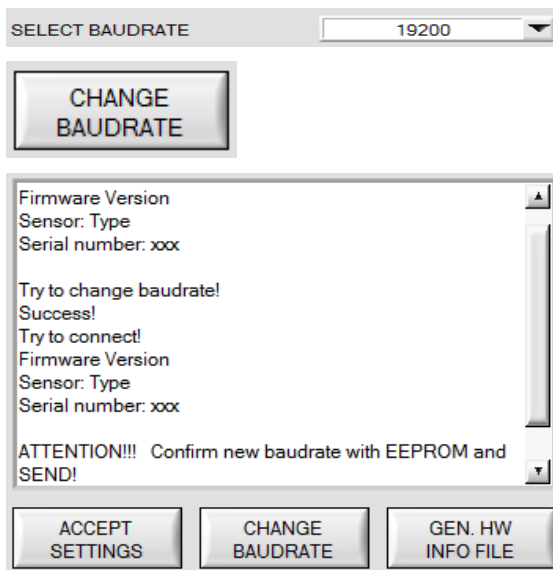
SELECT BAUDRATE 19200

CHANGE BAUDRATE

Firmware Version
Sensor: Type
Serial number: xxx

Try to change baudrate!
Success!
Try to connect!
Firmware Version
Sensor: Type
Serial number: xxx

ATTENTION!!! Confirm new baudrate with EEPROM and SEND!

ACCEPT SETTINGS

CHANGE BAUDRATE

GEN. HW INFO FILE